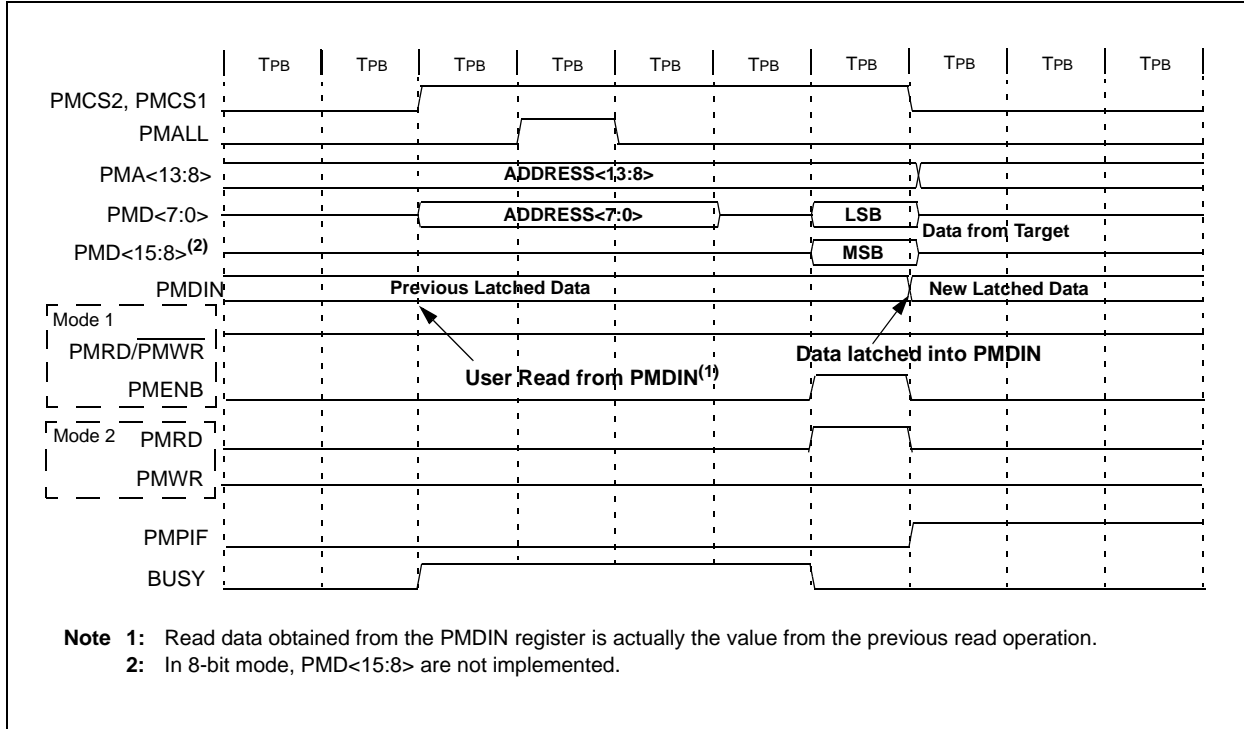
TPB TPB TPB TPB TPB TPB TPB TPB TPB TPB

PMCS2, PMCS1

PMALL

PMA<13:8>

ADDRESS<13:8>

PMD<7:0>

ADDRESS<7:0>

LSB

Data from Target

PMD<15:8>$^{(2)}$

MSB

PMDIN

Previous Latched Data

New Latched Data

Mode 1

PMRD/$\overline{PMWR}$

Data latched into PMDIN

User Read from PMDIN$^{(1)}$

PMENB

Mode 2 PMRD

PMWR

PMPIF

BUSY

Note 1: Read data obtained from the PMDIN register is actually the value from the previous read operation.

2: In 8-bit mode, PMD<15:8> are not implemented.